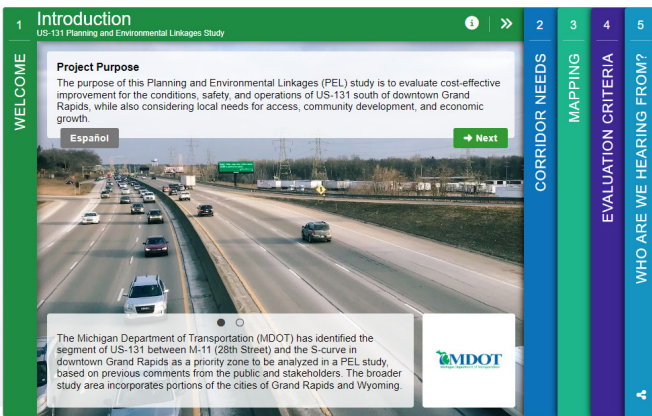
1

WELCOME

Introduction

US-131 Planning and Environmental Linkages Study

Project Purpose

The purpose of this Planning and Environmental Linkages (PEL) study is to evaluate cost-effective improvement for the conditions, safety, and operations of US-131 south of downtown Grand Rapids, while also considering local needs for access, community development, and economic growth.

Español

Next

The Michigan Department of Transportation (MDOT) has identified the segment of US-131 between M-11 (28th Street) and the S-curve in downtown Grand Rapids as a priority zone to be analyzed in a PEL study, based on previous comments from the public and stakeholders. The broader study area incorporates portions of the cities of Grand Rapids and Wyoming.

MDOT

Michigan Department of Transportation

2

CORRIDOR NEEDS

3

MAPPING

4

EVALUATION CRITERIA

5

WHO ARE WE HEARING FROM?